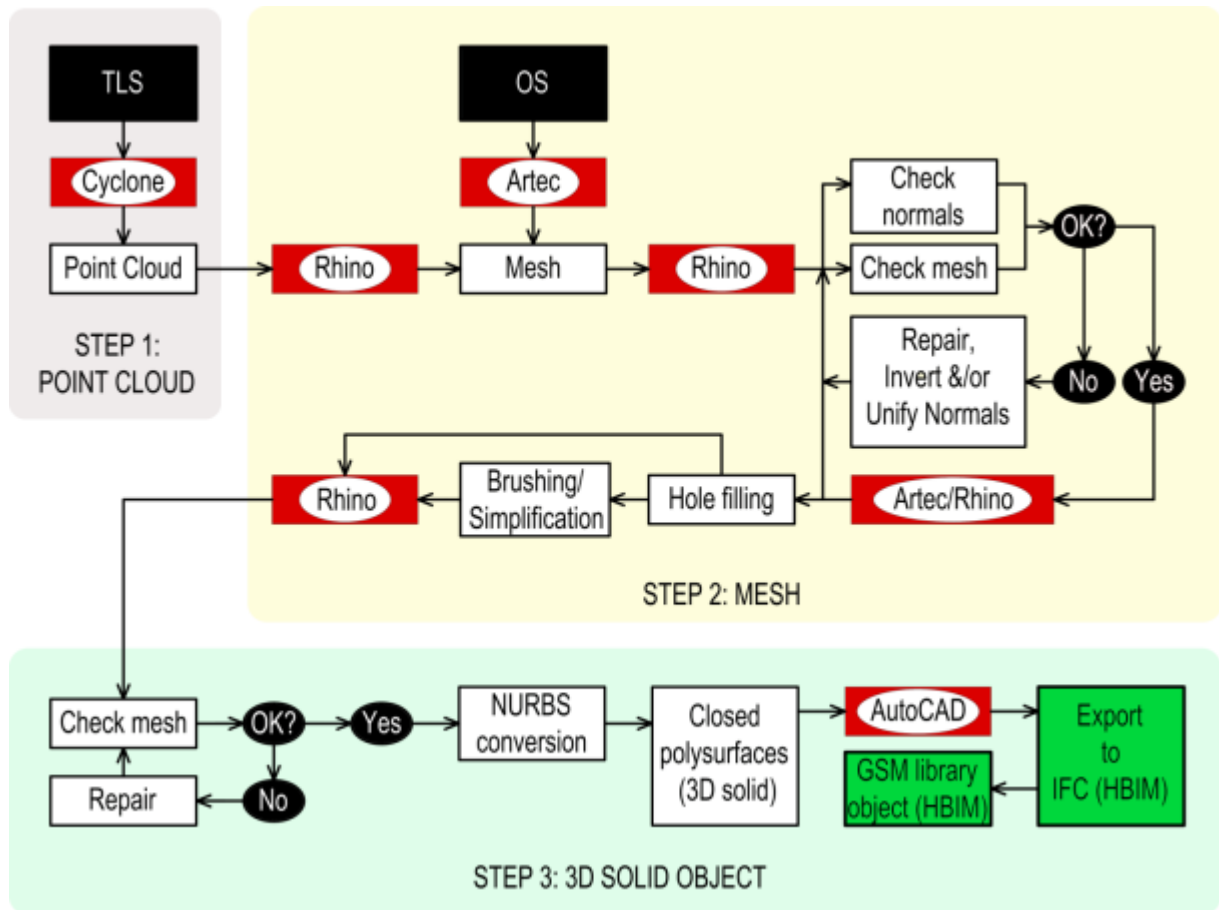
TLS

Cyclone

Point Cloud

STEP 1: POINT CLOUD

OS

Artec

Rhino

Mesh

Rhino

Check normals

Check mesh

OK?

Repair, Invert &/or Unify Normals

No

Yes

Rhino

Brushing/ Simplification

Hole filling

Artec/Rhino

STEP 2: MESH

Check mesh

OK?

Yes

NURBS conversion

Closed polysurfaces (3D solid)

AutoCAD

Export to IFC (HBIM)

GSM library object (HBIM)

Repair

No

STEP 3: 3D SOLID OBJECT